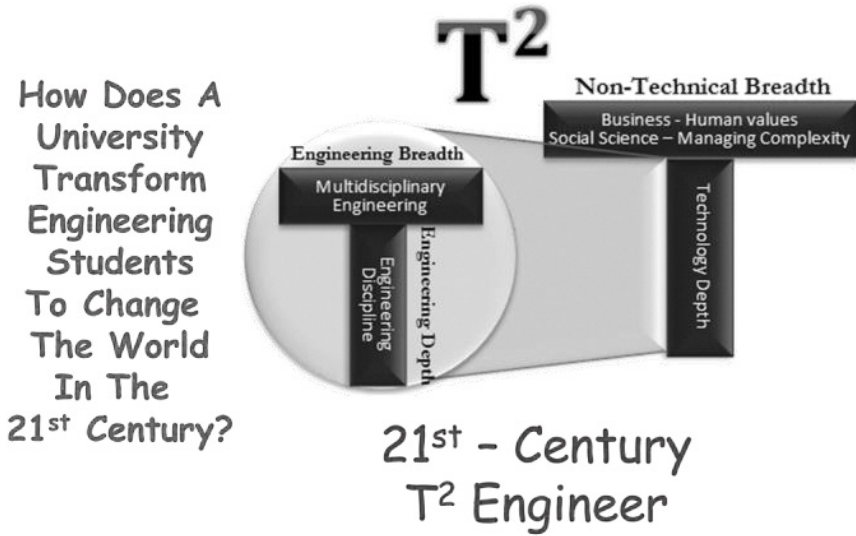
How Does A University Transform Engineering Students To Change The World In The 21st Century?

$T^2$

Non-Technical Breadth

Business - Human values
Social Science – Managing Complexity

Technology Depth

Engineering Breadth

Multidisciplinary Engineering

Engineering Discipline

Engineering Depth

21st – Century
$T^2$ Engineer